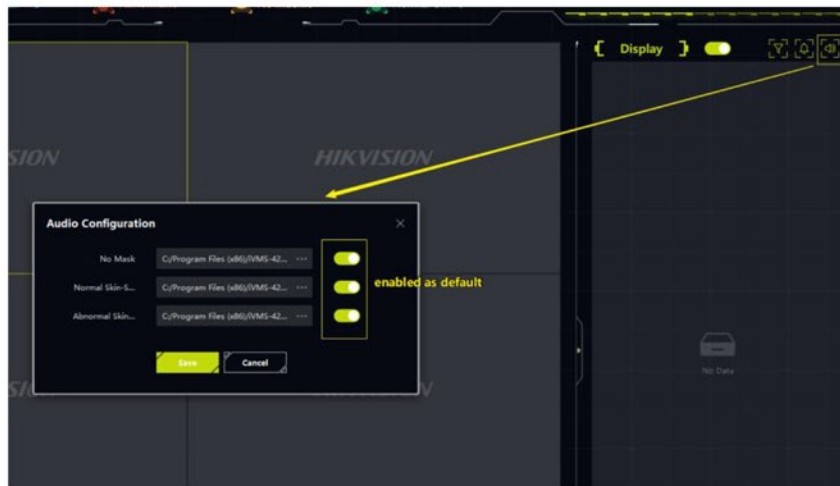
Display

SION

HIKVISION

Audio Configuration

No Mask C:/Program Files (x86)/iVMS-42... ···

Normal Skin-S... C:/Program Files (x86)/iVMS-42... ···

Abnormal Skin... C:/Program Files (x86)/iVMS-42... ···

enabled as default

Save Cancel

SIO

HIKVISION

No Data